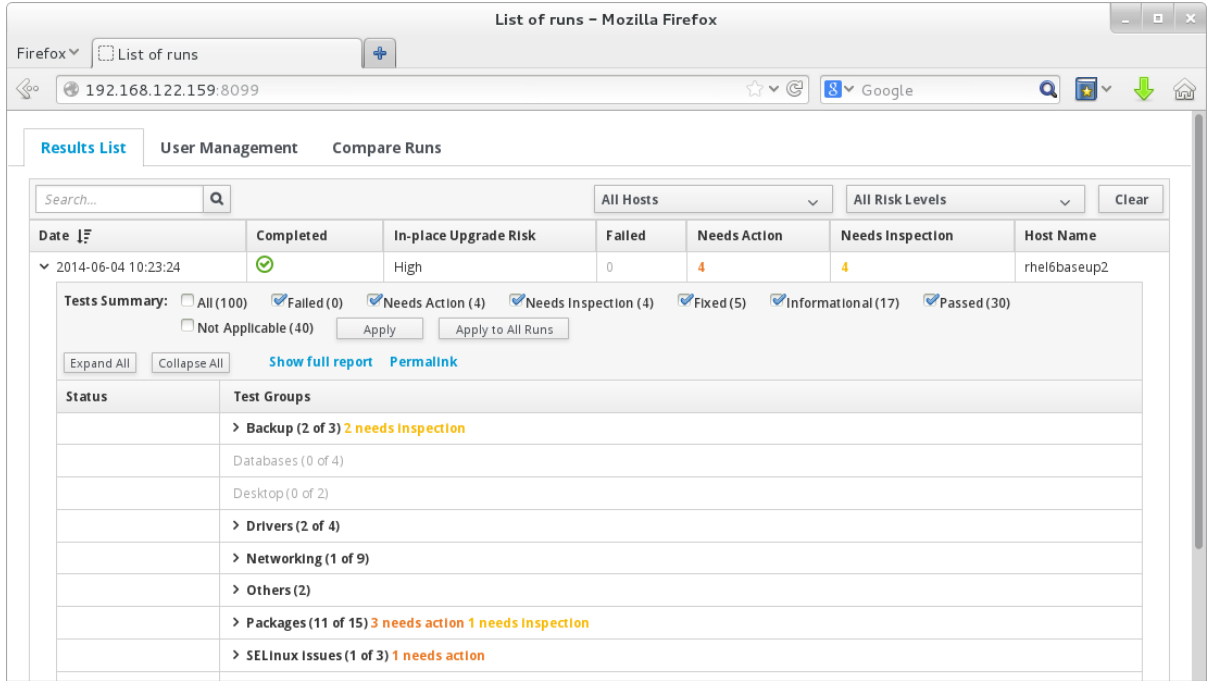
List of runs - Mozilla Firefox

Firefox List of runs

192.168.122.159:8099

Google

Results List User Management Compare Runs

Search...

All Hosts

All Risk Levels

Clear

| Date | Completed | In-place Upgrade Risk | Failed | Needs Action | Needs Inspection | Host Name |
|---|---|---|---|---|---|---|
| 2014-06-04 10:23:24 | | High | 0 | 4 | 4 | rhel6baseup2 |

Tests Summary: All (100) Failed (0) Needs Action (4) Needs Inspection (4) Fixed (5) Informational (17) Passed (30) Not Applicable (40) Apply Apply to All Runs

Expand All Collapse All Show full report Permalink

| Status | Test Groups |
|---|---|
| | > Backup (2 of 3) 2 needs inspection |
| | Databases (0 of 4) |
| | Desktop (0 of 2) |
| | > Drivers (2 of 4) |
| | > Networking (1 of 9) |
| | > Others (2) |
| | > Packages (11 of 15) 3 needs action 1 needs inspection |
| | > SELinux issues (1 of 3) 1 needs action |